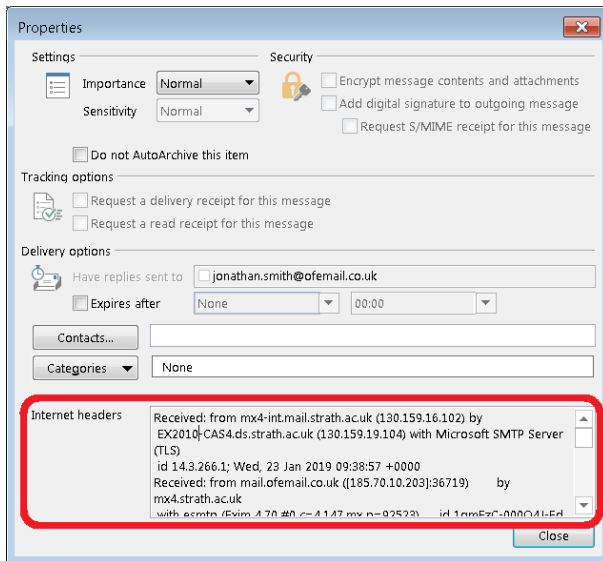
Properties

Settings

Importance Normal

Sensitivity Normal

Security

Encrypt message contents and attachments

Add digital signature to outgoing message

Request S/MIME receipt for this message

Do not AutoArchive this item

Tracking options

Request a delivery receipt for this message

Request a read receipt for this message

Delivery options

Have replies sent to jonathan.smith@ofemail.co.uk

Expires after None 00:00

Contacts...

Categories None

Internet headers

Received: from mx4-int.mail.strath.ac.uk (130.159.16.102) by EX2010-CAS4.ds.strath.ac.uk (130.159.19.104) with Microsoft SMTP Server (TLS)
id 14.3.266.1; Wed, 23 Jan 2019 09:38:57 +0000
Received: from mail.ofemail.co.uk ([185.70.10.203]:36719) by mx4.strath.ac.uk
with esmtp (Exim 4.70 #0 c=4.147 mx p=92523) id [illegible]

Close